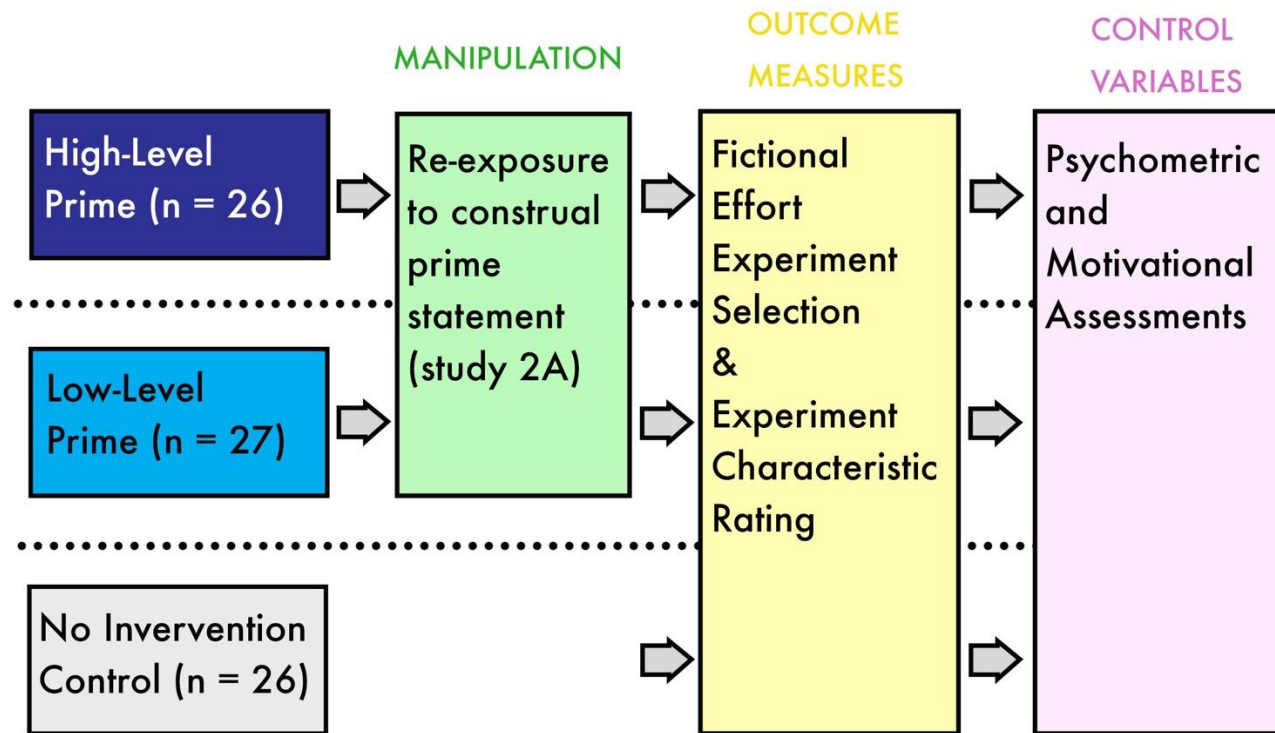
MANIPULATION

OUTCOME MEASURES

CONTROL VARIABLES

High-Level Prime (n = 26)

Low-Level Prime (n = 27)

No Invervention Control (n = 26)

Re-exposure to construal prime statement (study 2A)

Fictional Effort Experiment Selection & Experiment Characteristic Rating

Psychometric and Motivational Assessments